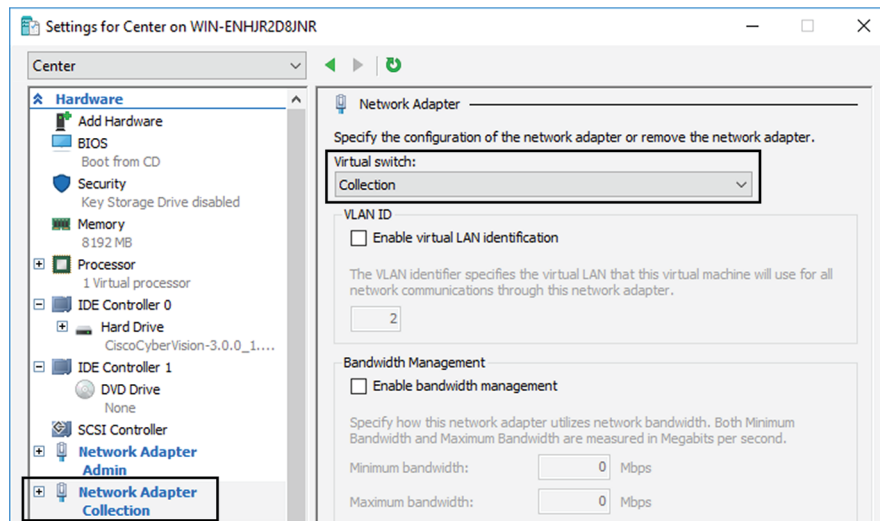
Settings for Center on WIN-ENHJR2D8JNR

Center

Hardware
Add Hardware
BIOS
Boot from CD
Security
Key Storage Drive disabled
Memory
8192 MB
Processor
1 Virtual processor
IDE Controller 0
Hard Drive
CiscoCyberVision-3.0.0_1....
IDE Controller 1
DVD Drive
None
SCSI Controller
Network Adapter
Admin
Network Adapter
Collection

Network Adapter

Specify the configuration of the network adapter or remove the network adapter.

Virtual switch:
Collection

VLAN ID
Enable virtual LAN identification

The VLAN identifier specifies the virtual LAN that this virtual machine will use for all network communications through this network adapter.

2

Bandwidth Management
Enable bandwidth management

Specify how this network adapter utilizes network bandwidth. Both Minimum Bandwidth and Maximum Bandwidth are measured in Megabits per second.

Minimum bandwidth: 0 Mbps

Maximum bandwidth: 0 Mbps